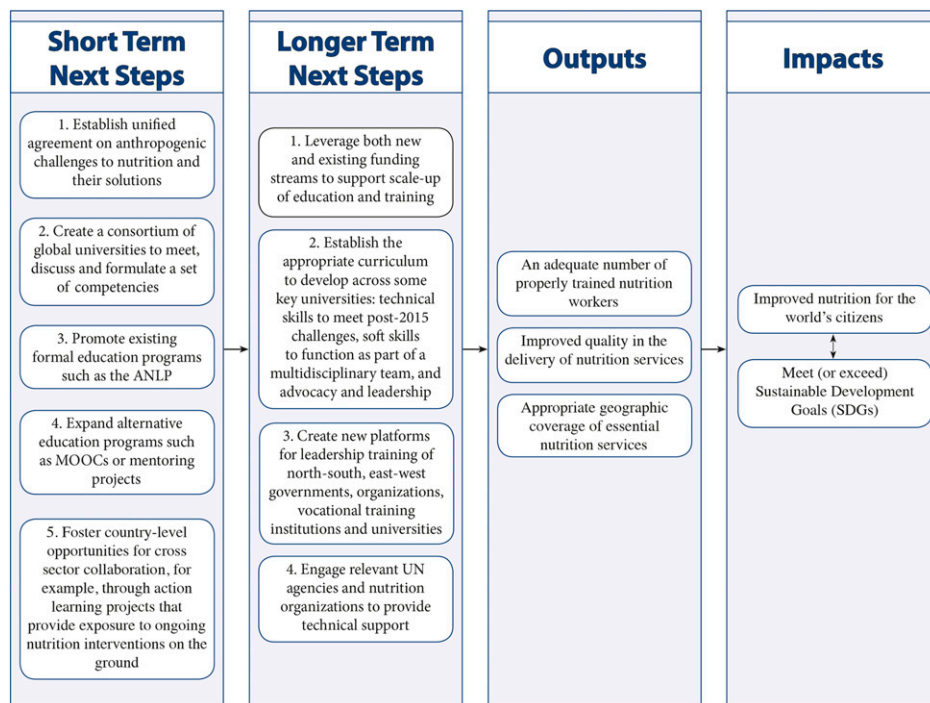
Short Term Next Steps

1. Establish unified agreement on anthropogenic challenges to nutrition and their solutions

2. Create a consortium of global universities to meet, discuss and formulate a set of competencies

3. Promote existing formal education programs such as the ANLP

4. Expand alternative education programs such as MOOCs or mentoring projects

5. Foster country-level opportunities for cross sector collaboration, for example, through action learning projects that provide exposure to ongoing nutrition interventions on the ground

Longer Term Next Steps

1. Leverage both new and existing funding streams to support scale-up of education and training

2. Establish the appropriate curriculum to develop across some key universities: technical skills to meet post-2015 challenges, soft skills to function as part of a multidisciplinary team, and advocacy and leadership

3. Create new platforms for leadership training of north-south, east-west governments, organizations, vocational training institutions and universities

4. Engage relevant UN agencies and nutrition organizations to provide technical support

Outputs

An adequate number of properly trained nutrition workers

Improved quality in the delivery of nutrition services

Appropriate geographic coverage of essential nutrition services

Impacts

Improved nutrition for the world's citizens

Meet (or exceed) Sustainable Development Goals (SDGs)